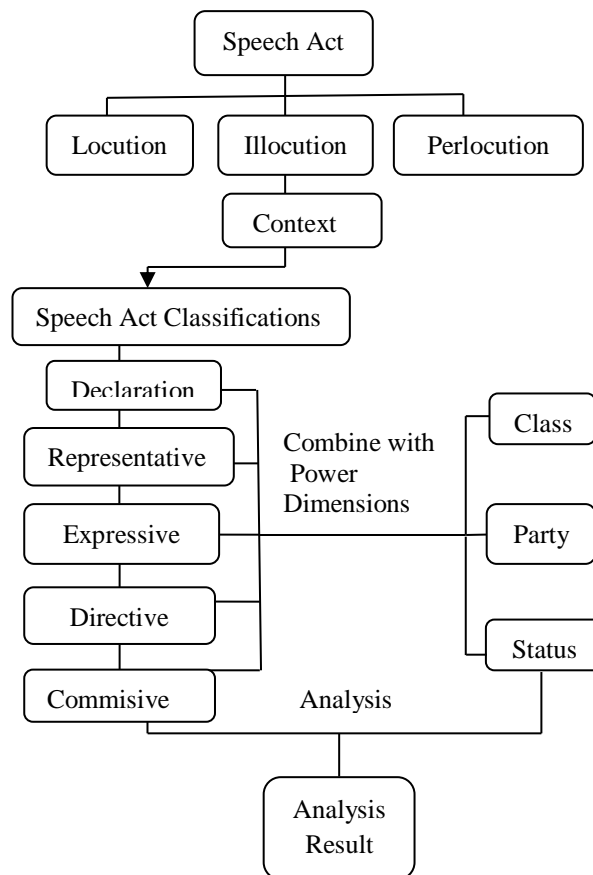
Speech Act

Locution

Illocution

Perlocution

Context

Speech Act Classifications

Declaration

Representative

Expressive

Directive

Commisive

Combine with Power Dimensions

Class

Party

Status

Analysis

Analysis Result